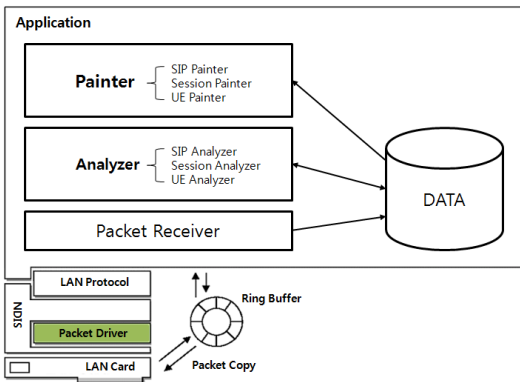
Application

Painter
SIP Painter
Session Painter
UE Painter

Analyzer
SIP Analyzer
Session Analyzer
UE Analyzer

Packet Receiver

DATA

LAN Protocol

NDIS

Packet Driver

LAN Card

Ring Buffer

Packet Copy